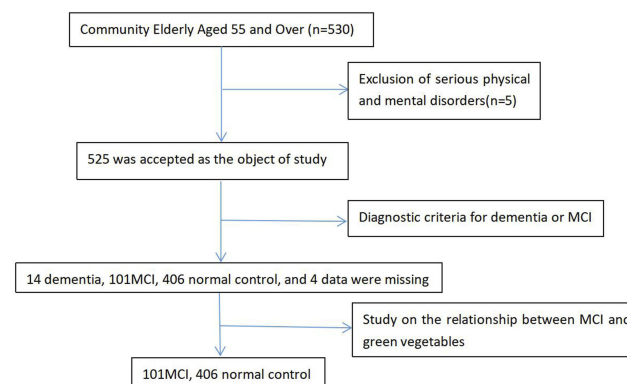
Community Elderly Aged 55 and Over (n=530)

Exclusion of serious physical and mental disorders(n=5)

525 was accepted as the object of study

Diagnostic criteria for dementia or MCI

14 dementia, 101MCI, 406 normal control, and 4 data were missing

Study on the relationship between MCI and green vegetables

101MCI, 406 normal control